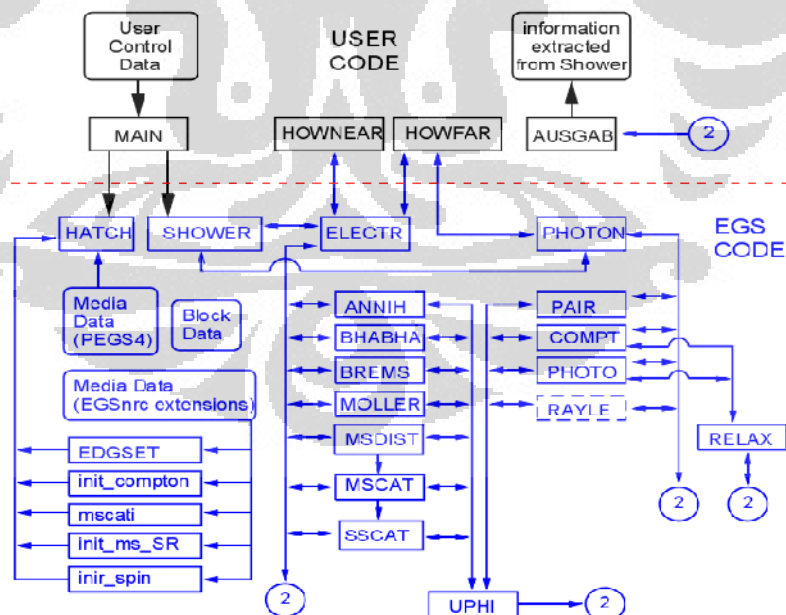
User Control Data

USER CODE

information extracted from Shower

MAIN

HOWNEAR

HOWFAR

AUSGAB

2

EGS CODE

HATCH

SHOWER

ELECTR

PHOTON

Media Data (PEGS4)

Block Data

ANNIH

BHABHA

BREMS

MOLLER

MSDIST

MSCAT

SSCAT

PAIR

COMPT

PHOTO

RAYLE

RELAX

Media Data (EGSnrc extensions)

EDGSET

init_compton

mscati

init_ms_SR

inir_spin

2

2

2

UPHI

2